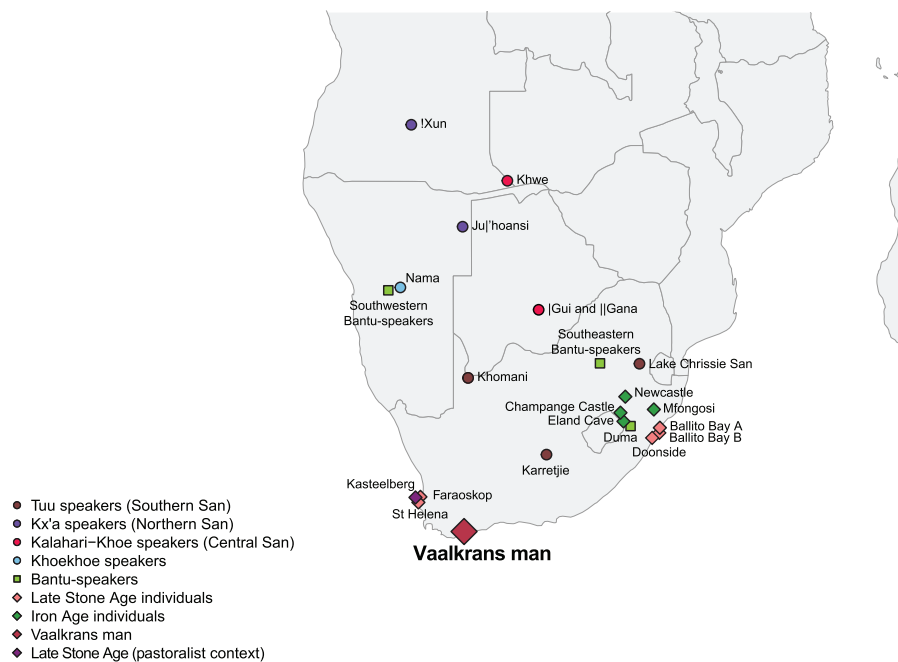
!Xun

Khwe

Ju|'hoansi

Nama

Southwestern Bantu-speakers

|Gui and ||Gana

Southeastern Bantu-speakers

Lake Chrissie San

Khomani

Newcastle

Champange Castle

Mfongosi

Eland Cave

Ballito Bay A

Duma

Ballito Bay B

Doonside

Karretjie

Kasteelberg

Faraoskop

St Helena

Vaalkrans man

Tuu speakers (Southern San)
Kx'a speakers (Northern San)
Kalahari−Khoe speakers (Central San)
Khoekhoe speakers
Bantu-speakers
Late Stone Age individuals
Iron Age individuals
Vaalkrans man
Late Stone Age (pastoralist context)